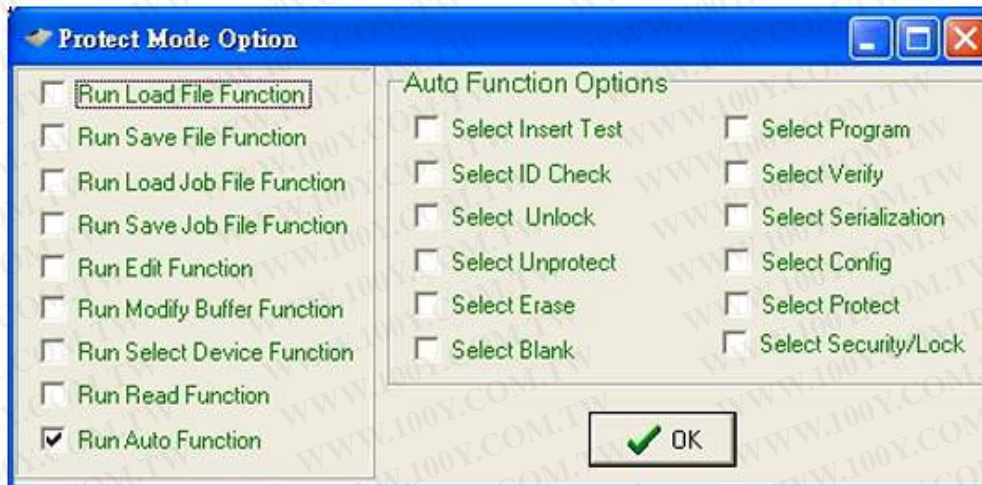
Protect Mode Option

Run Load File Function
Run Save File Function
Run Load Job File Function
Run Save Job File Function
Run Edit Function
Run Modify Buffer Function
Run Select Device Function
Run Read Function
Run Auto Function

Auto Function Options
Select Insert Test
Select ID Check
Select Unlock
Select Unprotect
Select Erase
Select Blank
Select Program
Select Verify
Select Serialization
Select Config
Select Protect
Select Security/Lock

OK

WWW.100Y.COM.TW